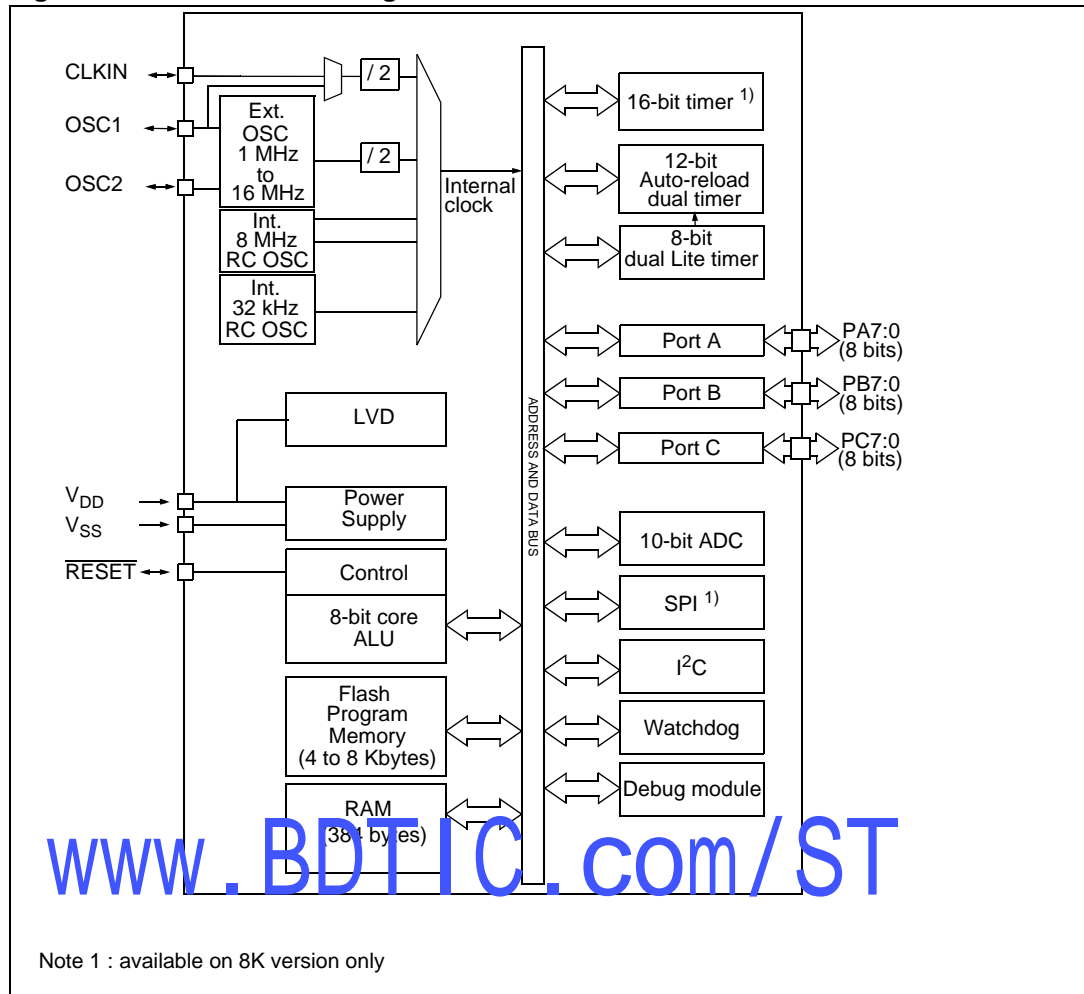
CLKIN
OSC1
OSC2
/ 2
Ext. OSC 1 MHz to 16 MHz
/ 2
Int. 8 MHz RC OSC
Int. 32 kHz RC OSC
Internal clock
ADDRESS AND DATA BUS
16-bit timer $^{1)}$
12-bit Auto-reload dual timer
8-bit dual Lite timer
Port A
PA7:0 (8 bits)
Port B
PB7:0 (8 bits)
Port C
PC7:0 (8 bits)
LVD
$V_{DD}$
$V_{SS}$
Power Supply
$\overline{RESET}$
Control
8-bit core ALU
Flash Program Memory (4 to 8 Kbytes)
RAM (38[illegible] b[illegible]es)
10-bit ADC
SPI $^{1)}$
$I^2C$
Watchdog
Debug module
www.BDTIC.com/ST

Note 1 : available on 8K version only